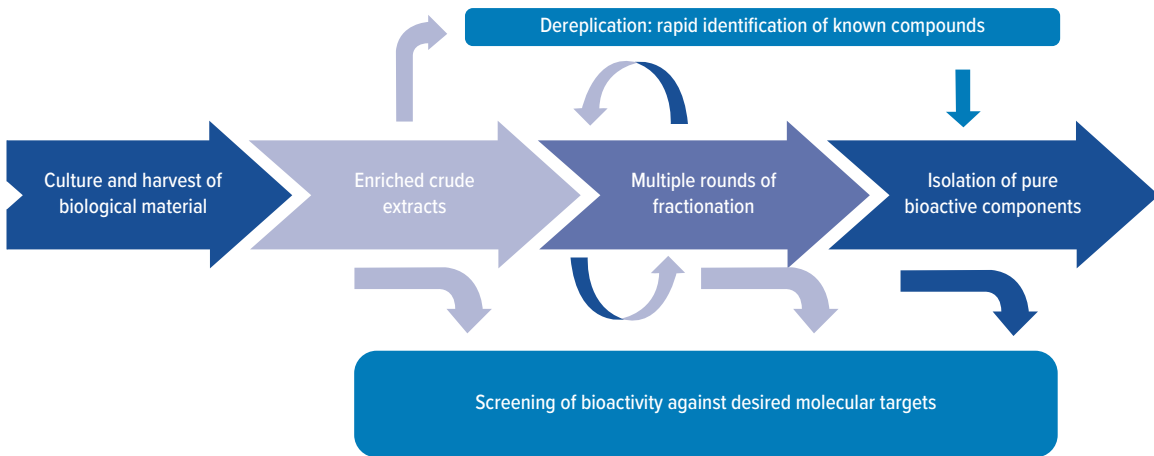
Dereplication: rapid identification of known compounds

Culture and harvest of biological material

Enriched crude extracts

Multiple rounds of fractionation

Isolation of pure bioactive components

Screening of bioactivity against desired molecular targets